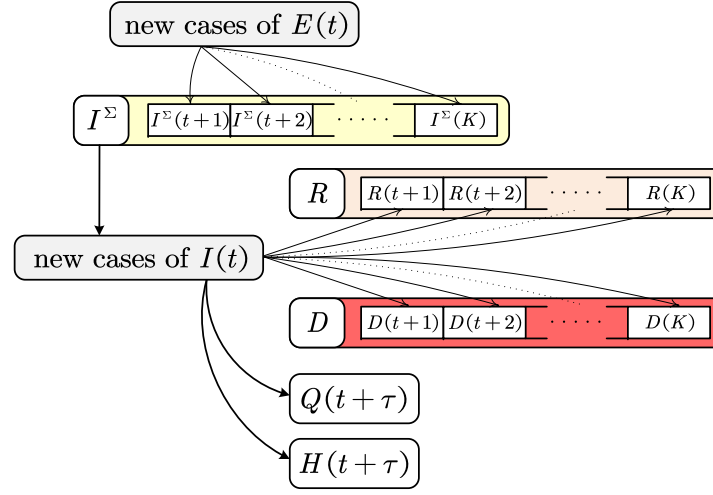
new cases of $E(t)$

$I^{\Sigma}$

$I^{\Sigma}(t+1)$ $I^{\Sigma}(t+2)$ $\cdots\cdots$ $I^{\Sigma}(K)$

$R$

$R(t+1)$ $R(t+2)$ $\cdots\cdots$ $R(K)$

new cases of $I(t)$

$D$

$D(t+1)$ $D(t+2)$ $\cdots\cdots$ $D(K)$

$Q(t+\tau)$

$H(t+\tau)$